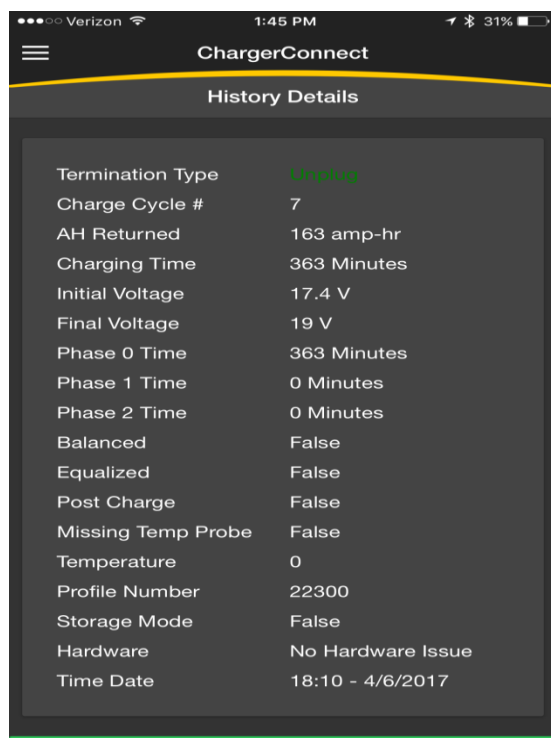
●●●○○ Verizon 1:45 PM 31%

ChargerConnect

History Details

| | |
|---|---|
| Termination Type | Unplug |
| Charge Cycle # | 7 |
| AH Returned | 163 amp-hr |
| Charging Time | 363 Minutes |
| Initial Voltage | 17.4 V |
| Final Voltage | 19 V |
| Phase 0 Time | 363 Minutes |
| Phase 1 Time | 0 Minutes |
| Phase 2 Time | 0 Minutes |
| Balanced | False |
| Equalized | False |
| Post Charge | False |
| Missing Temp Probe | False |
| Temperature | 0 |
| Profile Number | 22300 |
| Storage Mode | False |
| Hardware | No Hardware Issue |
| Time Date | 18:10 - 4/6/2017 |